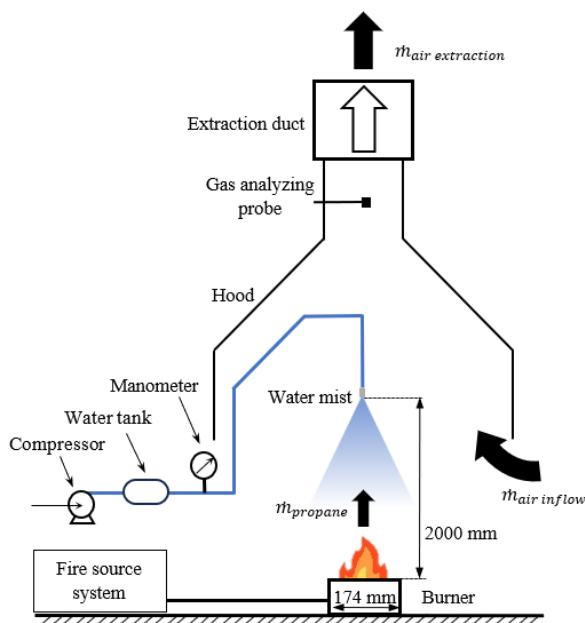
$\dot{m}_{air\ extraction}$

Extraction duct

Gas analyzing probe

Hood

Manometer

Water tank

Compressor

Water mist

$\dot{m}_{propane}$

2000 mm

$\dot{m}_{air\ inflow}$

Fire source system

174 mm

Burner